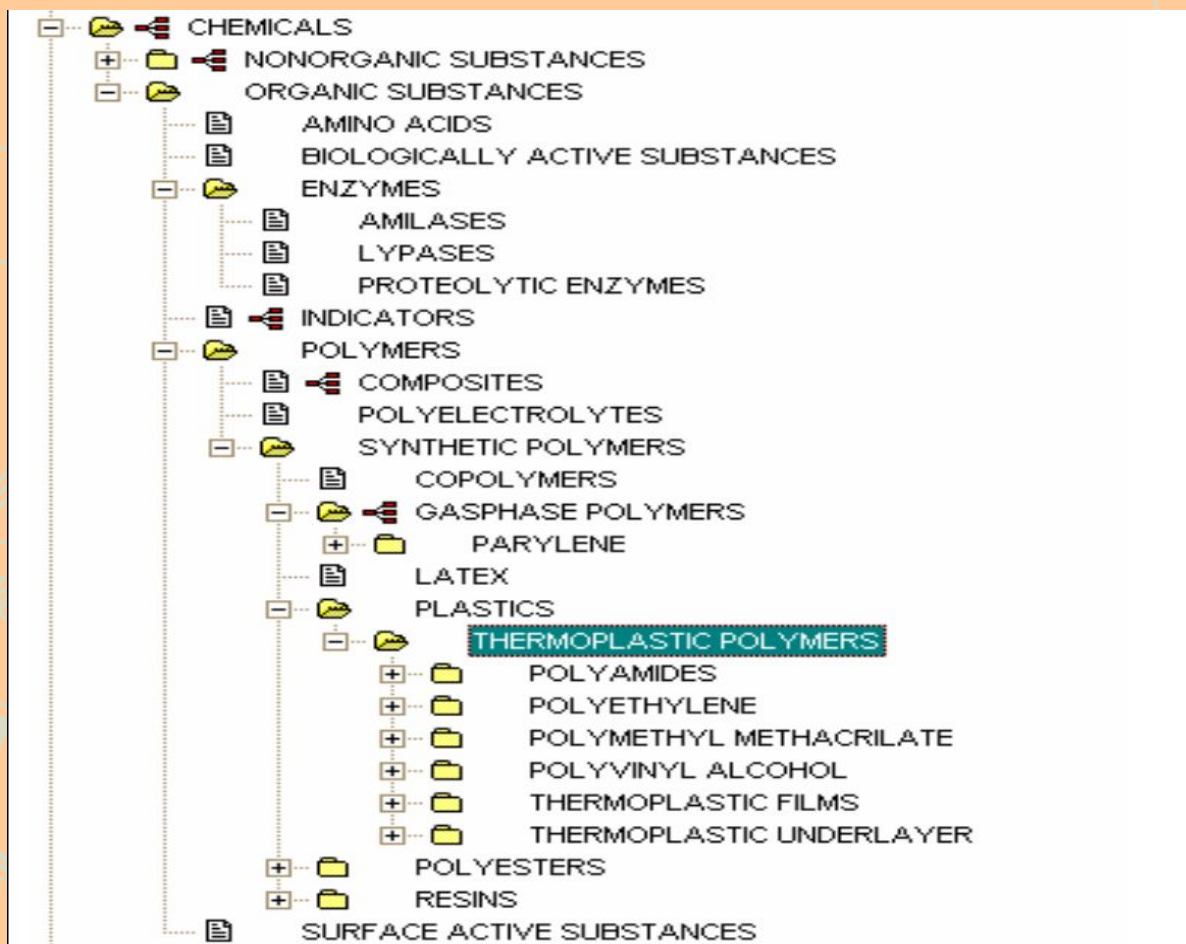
CHEMICALS
NONORGANIC SUBSTANCES
ORGANIC SUBSTANCES
AMINO ACIDS
BIOLOGICALLY ACTIVE SUBSTANCES
ENZYMES
AMILASES
LYPASES
PROTEOLYTIC ENZYMES
INDICATORS
POLYMERS
COMPOSITES
POLYELECTROLYTES
SYNTHETIC POLYMERS
COPOLYMERS
GASPHASE POLYMERS
PARYLENE
LATEX
PLASTICS
THERMOPLASTIC POLYMERS
POLYAMIDES
POLYETHYLENE
POLYMETHYL METHACRILATE
POLYVINYL ALCOHOL
THERMOPLASTIC FILMS
THERMOPLASTIC UNDERLAYER
POLYESTERS
RESINS
SURFACE ACTIVE SUBSTANCES